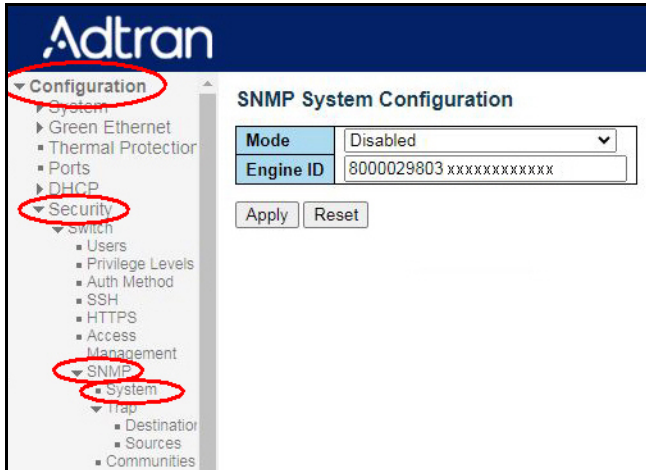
Adtran

Configuration
System
Green Ethernet
Thermal Protection
Ports
DHCP
Security
Switch
Users
Privilege Levels
Auth Method
SSH
HTTPS
Access Management
SNMP
System
Trap
Destination
Sources
Communities

SNMP System Configuration

| Mode | Disabled |
|---|---|
| Engine ID | 8000029803 xxxxxxxxxxxx |

Apply Reset